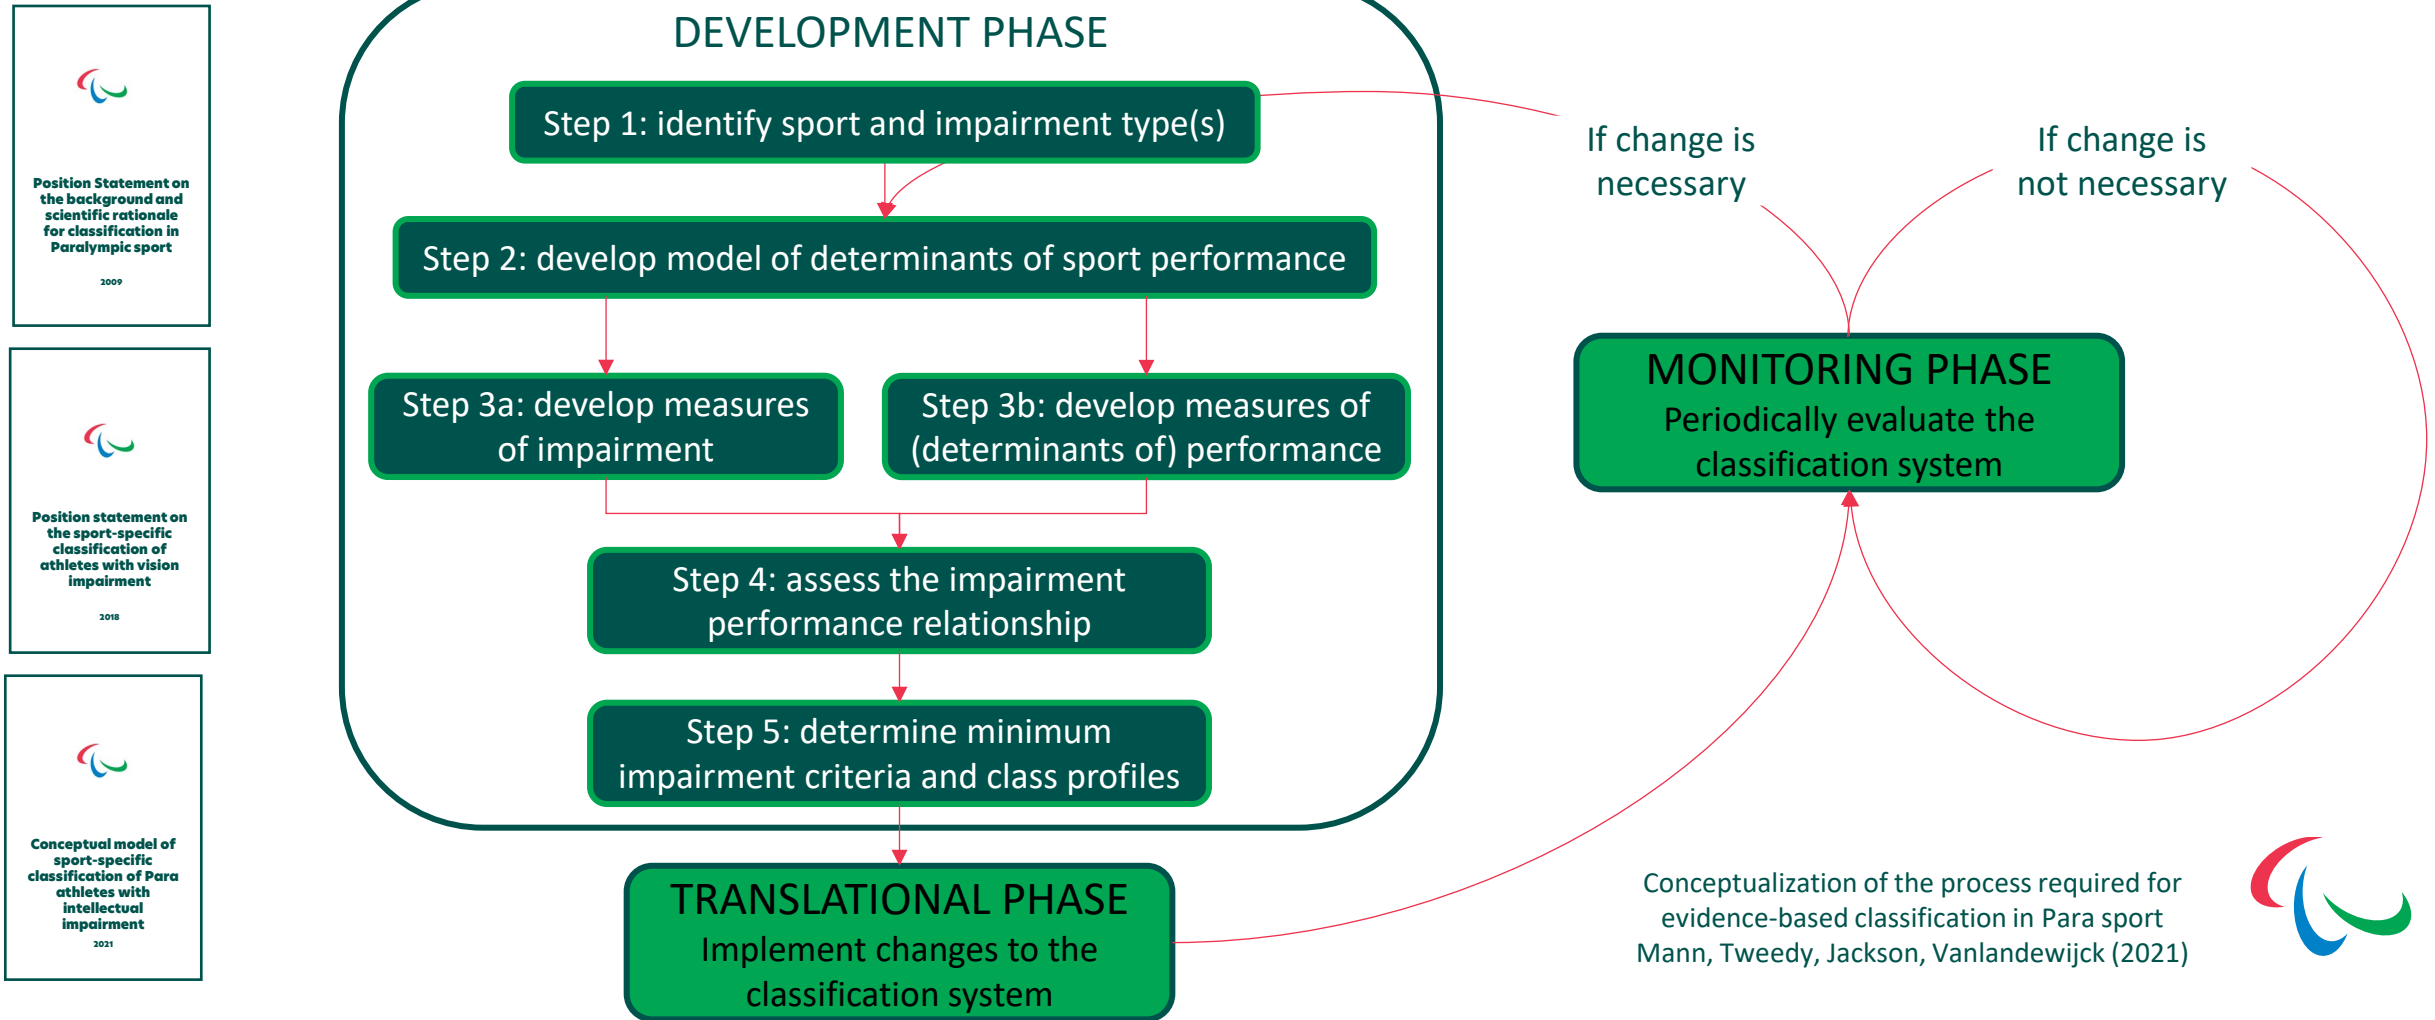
Position Statement on the background and scientific rationale for classification in Paralympic sport

2009

Position statement on the sport-specific classification of athletes with vision impairment

2018

Conceptual model of sport-specific classification of Para athletes with intellectual impairment

2021

DEVELOPMENT PHASE

Step 1: identify sport and impairment type(s)

Step 2: develop model of determinants of sport performance

Step 3a: develop measures of impairment

Step 3b: develop measures of (determinants of) performance

Step 4: assess the impairment performance relationship

Step 5: determine minimum impairment criteria and class profiles

TRANSLATIONAL PHASE
Implement changes to the classification system

If change is necessary

If change is not necessary

MONITORING PHASE
Periodically evaluate the classification system

Conceptualization of the process required for evidence-based classification in Para sport
Mann, Tweedy, Jackson, Vanlandewijck (2021)